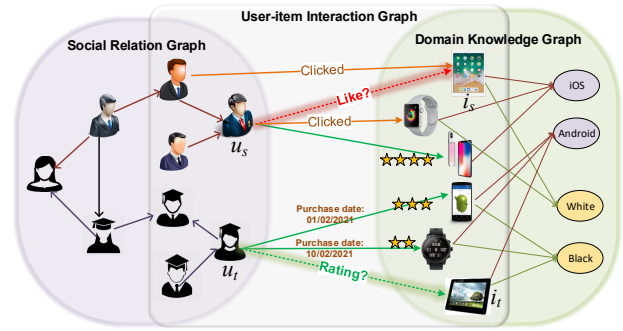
User-item Interaction Graph

Social Relation Graph

Domain Knowledge Graph

Clicked

Like?

Clicked

$i_s$

$u_s$

iOS

Android

White

Black

Purchase date: 01/02/2021

Purchase date: 10/02/2021

Rating?

$u_t$

$i_t$